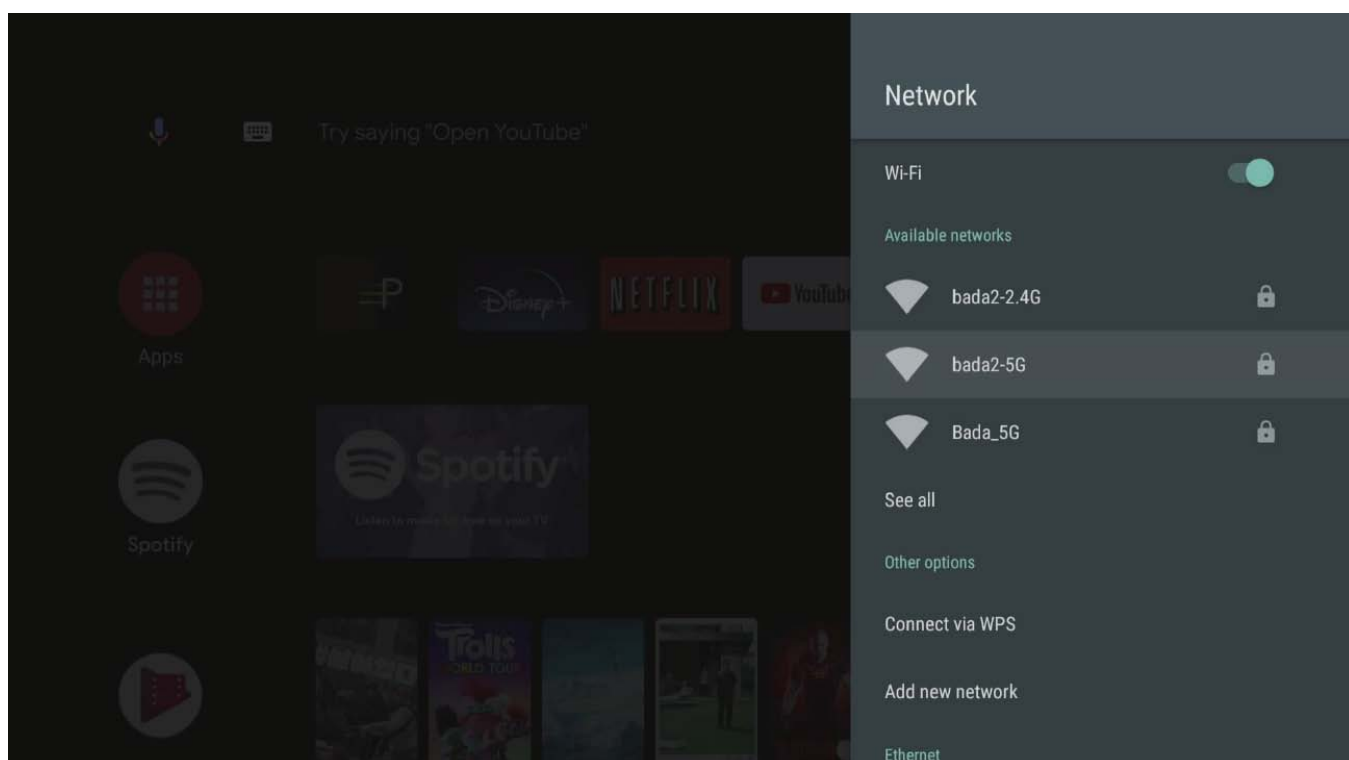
Try saying "Open YouTube"

Apps

Disney+

NETFLIX

YouTube

Spotify

Spotify

Listen to music for free on your TV

Trolls World Tour

Network

Wi-Fi

Available networks

bada2-2.4G

bada2-5G

Bada_5G

See all

Other options

Connect via WPS

Add new network

Ethernet